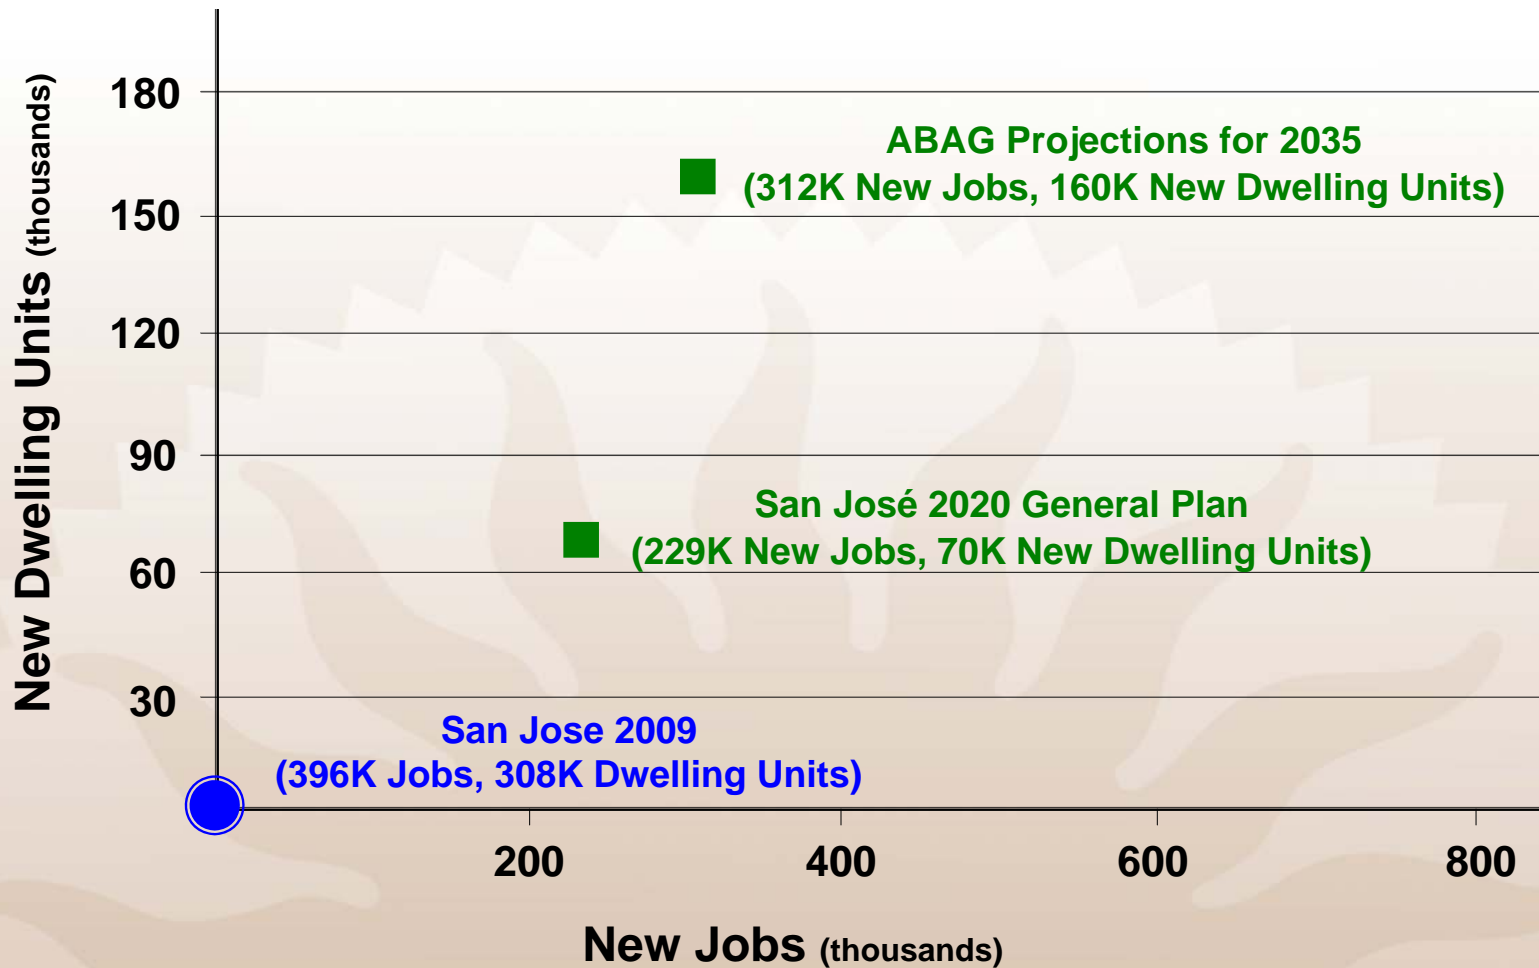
New Dwelling Units (thousands)

180
150
120
90
60
30

ABAG Projections for 2035
(312K New Jobs, 160K New Dwelling Units)

San José 2020 General Plan
(229K New Jobs, 70K New Dwelling Units)

San Jose 2009
(396K Jobs, 308K Dwelling Units)

200
400
600
800

New Jobs (thousands)